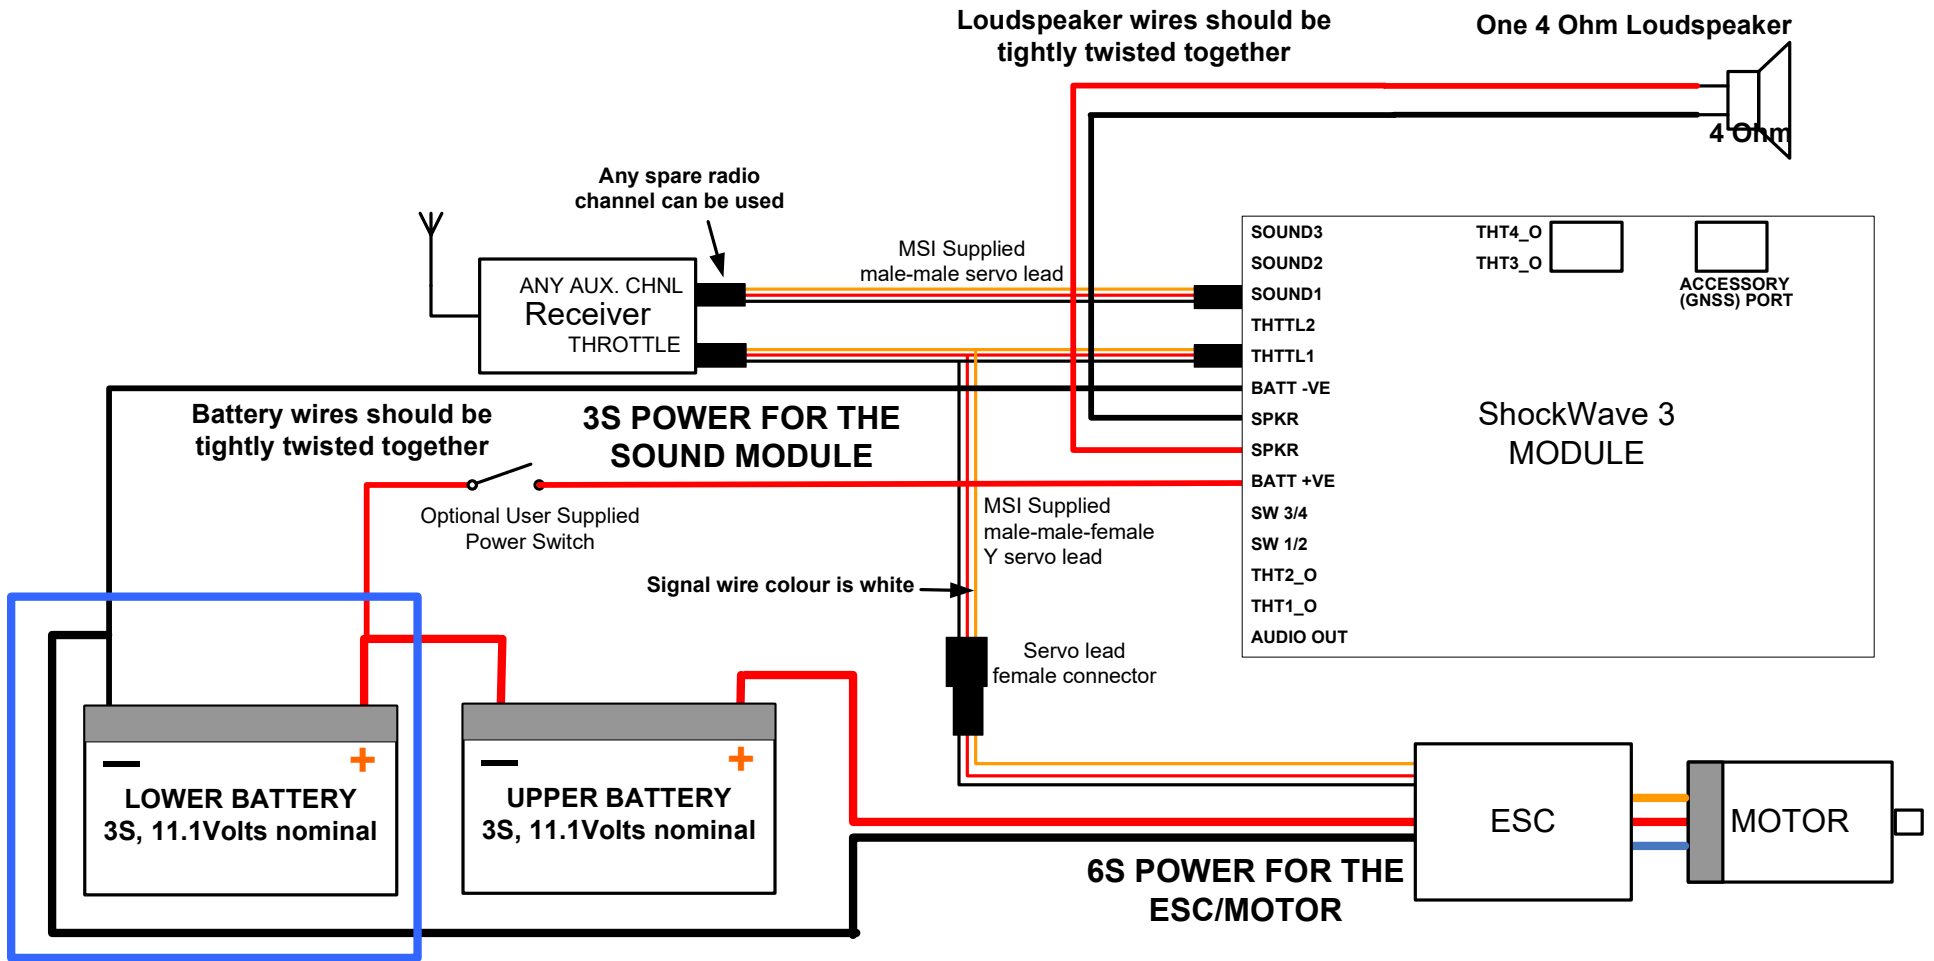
Loudspeaker wires should be tightly twisted together

One 4 Ohm Loudspeaker

4 Ohm

Any spare radio channel can be used

MSI Supplied male-male servo lead

ANY AUX. CHNL
Receiver
THROTTLE

SOUND3
SOUND2
SOUND1
THTTL2
THTTL1
BATT -VE
SPKR
SPKR
BATT +VE
SW 3/4
SW 1/2
THT2_O
THT1_O
AUDIO OUT

THT4_O
THT3_O

ACCESSORY (GNSS) PORT

ShockWave 3 MODULE

Battery wires should be tightly twisted together

3S POWER FOR THE SOUND MODULE

Optional User Supplied Power Switch

MSI Supplied male-male-female Y servo lead

Signal wire colour is white

Servo lead female connector

−
+
LOWER BATTERY
3S, 11.1Volts nominal

−
+
UPPER BATTERY
3S, 11.1Volts nominal

ESC

MOTOR

6S POWER FOR THE ESC/MOTOR